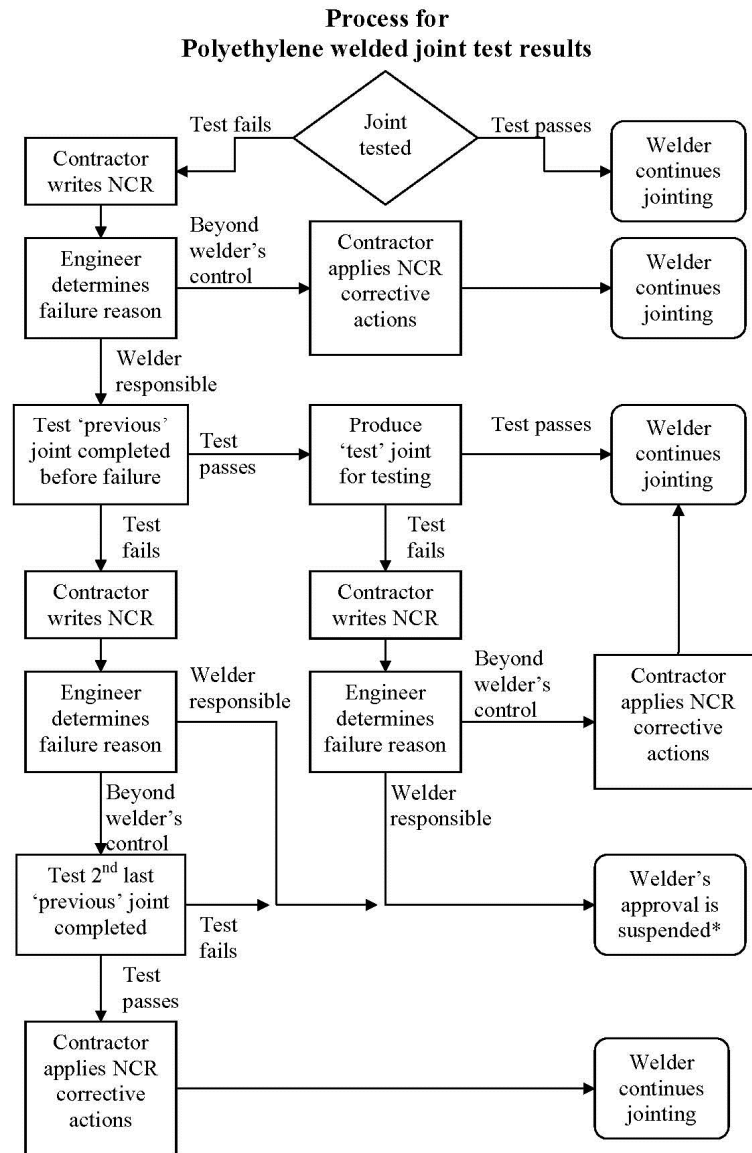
Process for
Polyethylene welded joint test results

Test fails

Joint tested

Test passes

Contractor writes NCR

Welder continues jointing

Beyond welder's control

Engineer determines failure reason

Contractor applies NCR corrective actions

Welder continues jointing

Welder responsible

Test 'previous' joint completed before failure

Test passes

Produce 'test' joint for testing

Test passes

Welder continues jointing

Test fails

Test fails

Contractor writes NCR

Contractor writes NCR

Welder responsible

Beyond welder's control

Engineer determines failure reason

Engineer determines failure reason

Contractor applies NCR corrective actions

Beyond welder's control

Welder responsible

Test 2$^{nd}$ last 'previous' joint completed

Test fails

Welder's approval is suspended*

Test passes

Contractor applies NCR corrective actions

Welder continues jointing